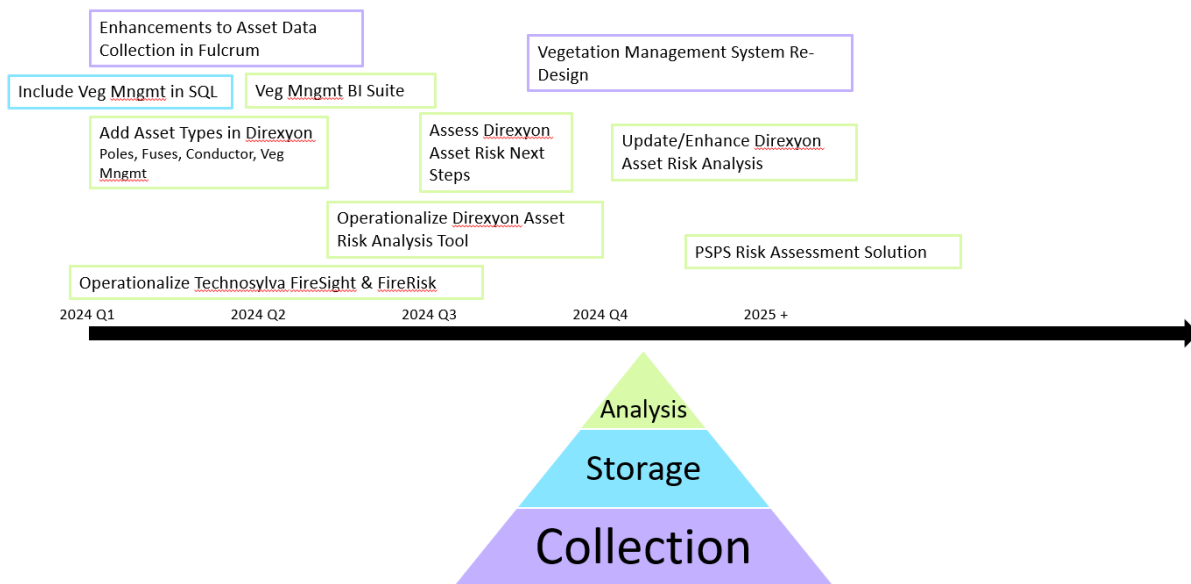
Enhancements to Asset Data Collection in Fulcrum

Vegetation Management System Re-Design

Include Veg Mngmt in SQL

Veg Mngmt BI Suite

Add Asset Types in Direxyon
Poles, Fuses, Conductor, Veg Mngmt

Assess Direxyon Asset Risk Next Steps

Update/Enhance Direxyon Asset Risk Analysis

Operationalize Direxyon Asset Risk Analysis Tool

PSPS Risk Assessment Solution

Operationalize Technosylva FireSight & FireRisk

2024 Q1
2024 Q2
2024 Q3
2024 Q4
2025 +

Analysis
Storage
Collection